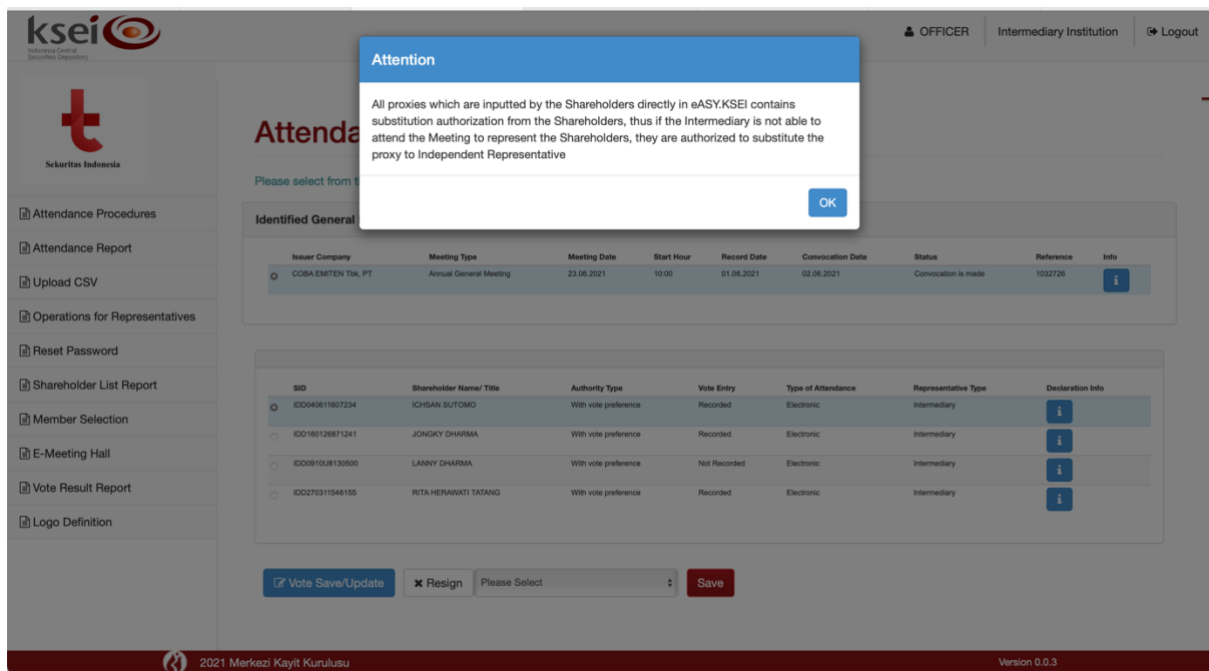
ksei
Indonesia Central Securities Depository

OFFICER
Intermediary Institution
Logout

Sekuritas Indonesia

Attendance Procedures
Attendance Report
Upload CSV
Operations for Representatives
Reset Password
Shareholder List Report
Member Selection
E-Meeting Hall
Vote Result Report
Logo Definition

Attenda

Please select from t

Attention

All proxies which are inputted by the Shareholders directly in eASY.KSEI contains substitution authorization from the Shareholders, thus if the Intermediary is not able to attend the Meeting to represent the Shareholders, they are authorized to substitute the proxy to Independent Representative

OK

Identified General

| | Issuer Company | Meeting Type | Meeting Date | Start Hour | Record Date | Convocation Date | Status | Reference | Info |
|---|---|---|---|---|---|---|---|---|---|
| | COBA EMITEN Tbk, PT | Annual General Meeting | 23.06.2021 | 10:00 | 01.06.2021 | 02.06.2021 | Convocation is made | 1032726 | i |

| | SID | Shareholder Name/ Title | Authority Type | Vote Entry | Type of Attendance | Representative Type | Declaration Info |
|---|---|---|---|---|---|---|---|
| | IDD040611607234 | ICHSAN SUTOMO | With vote preference | Recorded | Electronic | Intermediary | i |
| | IDD160126871241 | JONGKY DHARMA | With vote preference | Recorded | Electronic | Intermediary | i |
| | IDD0910U8130500 | LANNY DHARMA | With vote preference | Not Recorded | Electronic | Intermediary | i |
| | IDD270311546155 | RITA HERAWATI TATANG | With vote preference | Recorded | Electronic | Intermediary | i |

Vote Save/Update
Resign
Please Select
Save

2021 Merkezi Kayit Kurulusu
Version 0.0.3